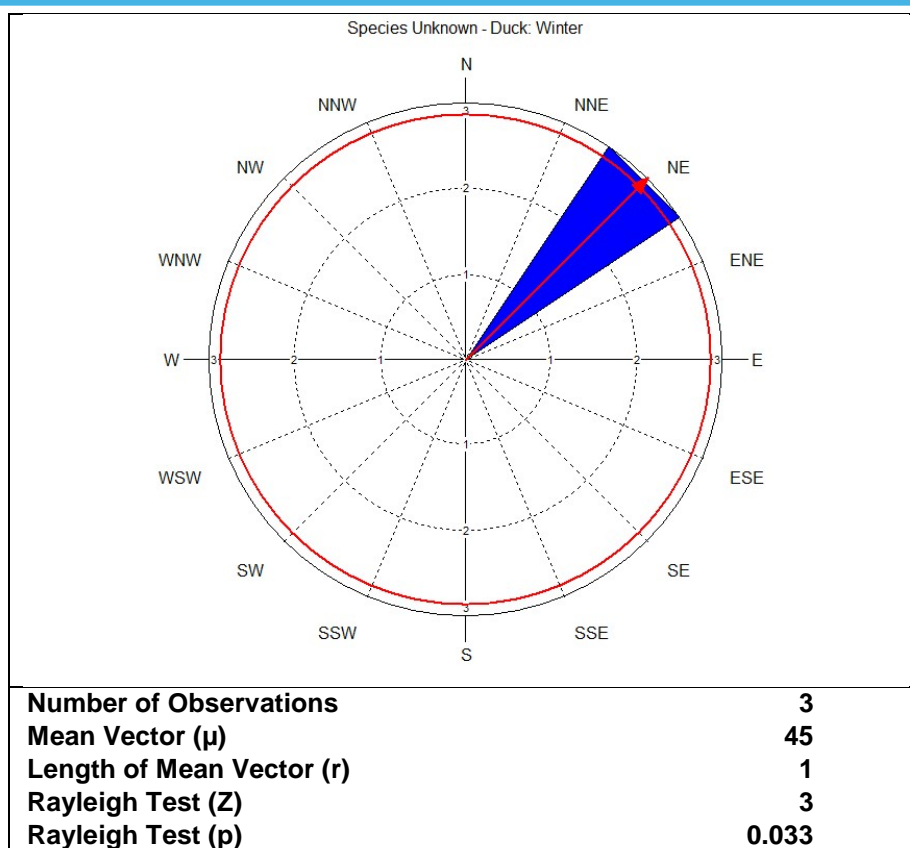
Species Unknown - Duck: Winter

N
NNW
NNE
NW
NE
WNW
ENE
W
E
WSW
ESE
SW
SE
SSW
SSE
S

1
2
3
1
2
3
1
2
3
1
2
3

| | |
|---|---|
| Number of Observations | 3 |
| Mean Vector (μ) | 45 |
| Length of Mean Vector (r) | 1 |
| Rayleigh Test (Z) | 3 |
| Rayleigh Test (p) | 0.033 |